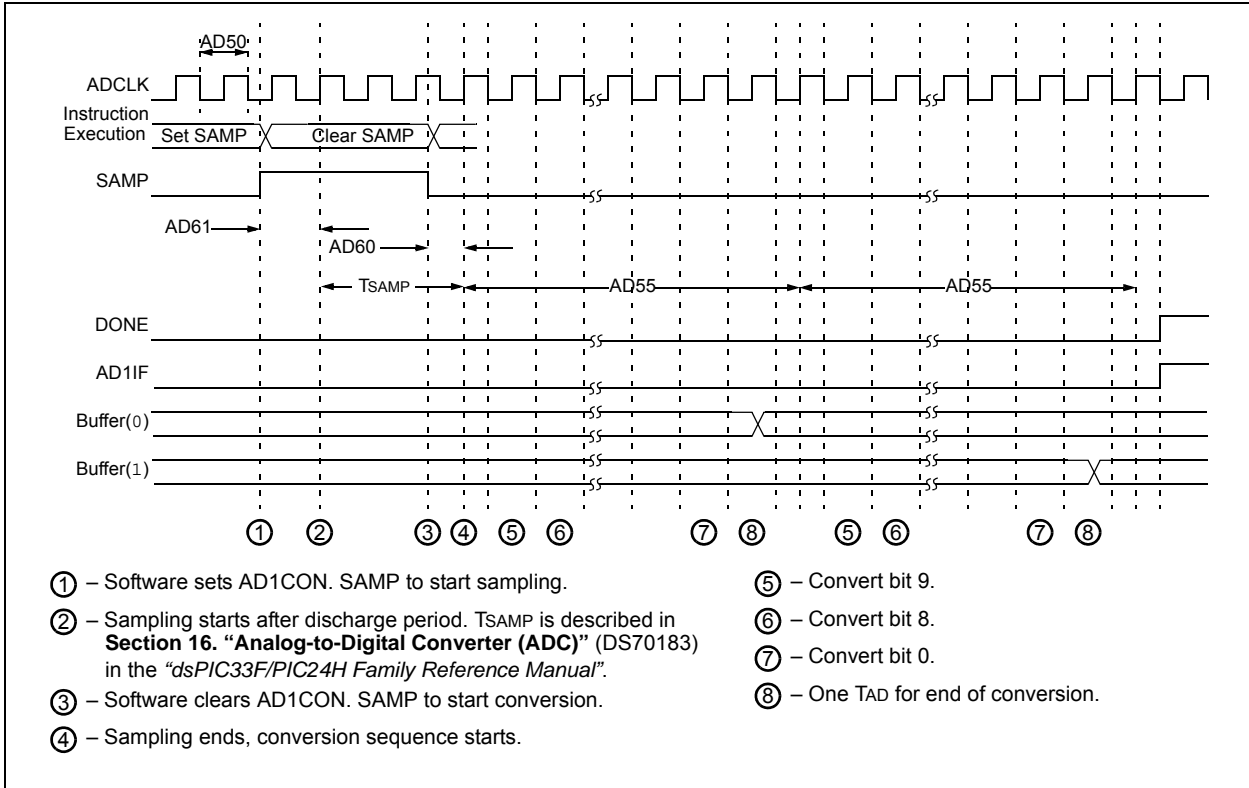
AD50

ADCLK

Instruction Execution

Set SAMP

Clear SAMP

SAMP

AD61

AD60

TSAMP

AD55

AD55

DONE

AD1IF

Buffer(0)

Buffer(1)

① ② ③ ④ ⑤ ⑥ ⑦ ⑧ ⑤ ⑥ ⑦ ⑧

① – Software sets AD1CON. SAMP to start sampling.

② – Sampling starts after discharge period. TSAMP is described in **Section 16. "Analog-to-Digital Converter (ADC)"** (DS70183) in the *"dsPIC33F/PIC24H Family Reference Manual"*.

③ – Software clears AD1CON. SAMP to start conversion.

④ – Sampling ends, conversion sequence starts.

⑤ – Convert bit 9.

⑥ – Convert bit 8.

⑦ – Convert bit 0.

⑧ – One TAD for end of conversion.